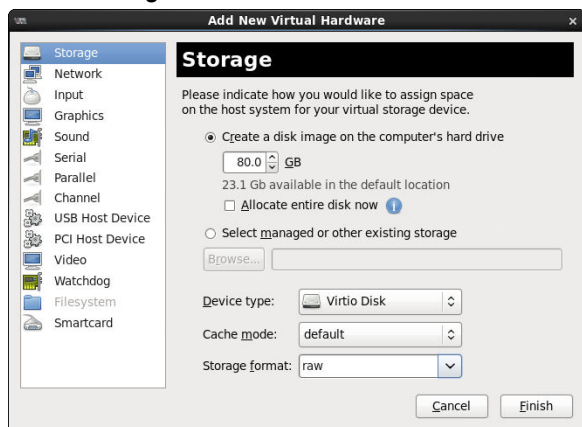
Add New Virtual Hardware

Storage
Network
Input
Graphics
Sound
Serial
Parallel
Channel
USB Host Device
PCI Host Device
Video
Watchdog
Filesystem
Smartcard

Storage

Please indicate how you would like to assign space on the host system for your virtual storage device.

Create a disk image on the computer's hard drive

80.0 GB

23.1 Gb available in the default location

Allocate entire disk now

Select managed or other existing storage

Browse...

Device type: Virtio Disk

Cache mode: default

Storage format: raw

Cancel Finish